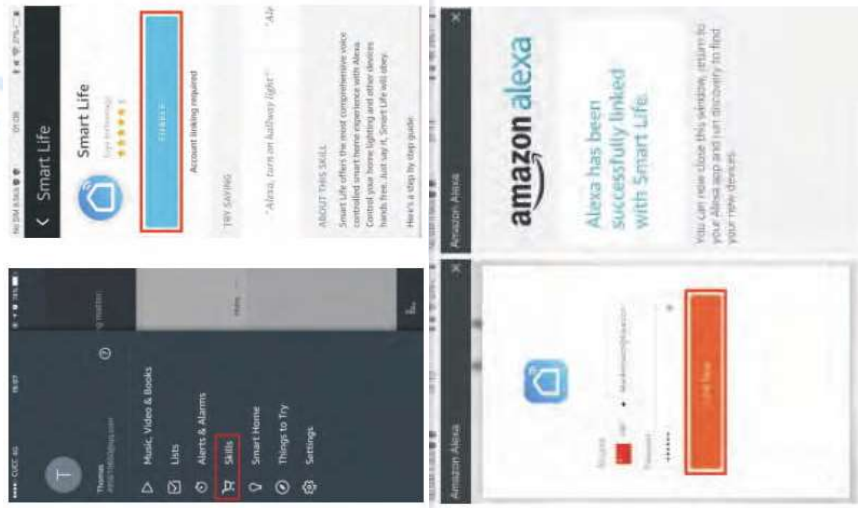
Thomas

Music, Video & Books

Lists

Alerts & Alarms

Skills

Smart Home

Things to Try

Settings

Smart Life

Smart Life

ENABLE

Account linking required

TRY SAYING

"Alexa, turn on hallway light"

"Ale

ABOUT THIS SKILL

Smart Life offers the most comprehensive voice controlled smart home experience with Alexa. Control your home lighting and other devices hands free. Just say it, Smart Life will obey.

Here's a step by step guide:

Amazon Alexa

Password

Link Now

Amazon Alexa

amazon alexa

Alexa has been successfully linked with Smart Life.

You can now close this window, return to your Alexa app and run discovery to find your new devices.